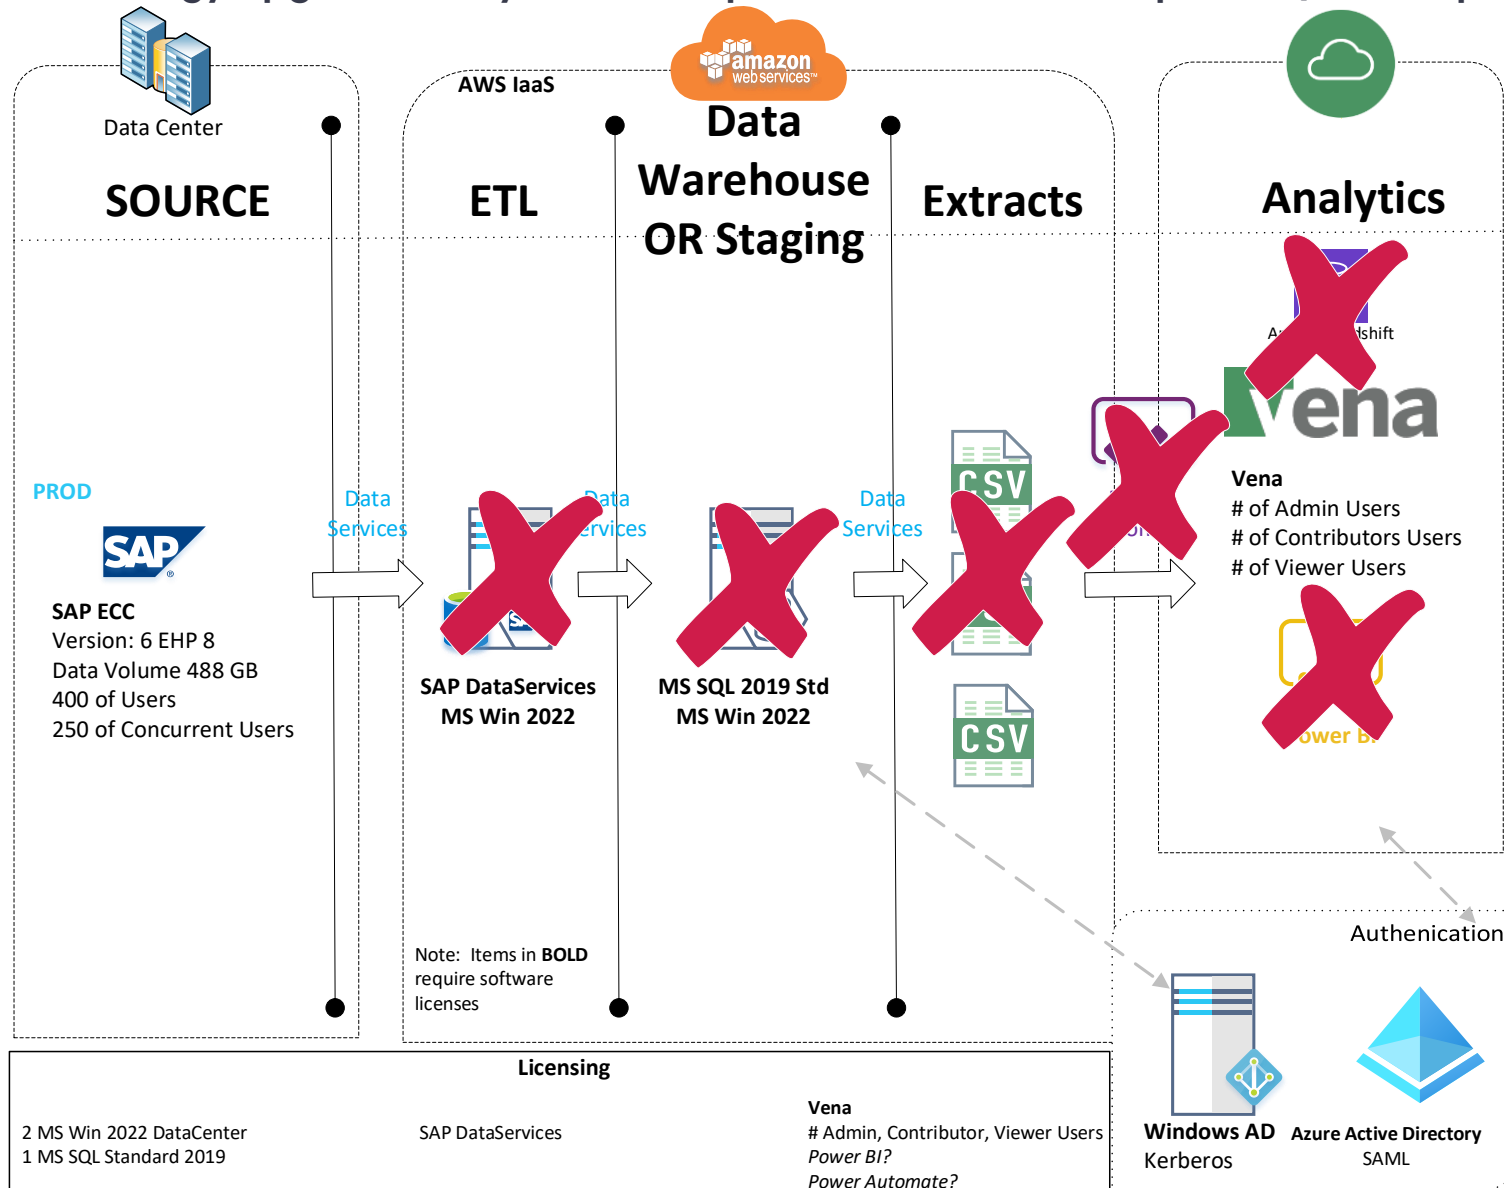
amazon web services

Data Center

AWS IaaS

SOURCE

ETL

Data Warehouse OR Staging

Extracts

Analytics

A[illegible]dshift

Vena

PROD

Data Services

Data Services

Data Services

SAP

SAP ECC
Version: 6 EHP 8
Data Volume 488 GB
400 of Users
250 of Concurrent Users

SAP DataServices
MS Win 2022

MS SQL 2019 Std
MS Win 2022

CSV

CSV

Vena
# of Admin Users
# of Contributors Users
# of Viewer Users

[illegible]ower B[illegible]

Authenication

Note: Items in **BOLD** require software licenses

Windows AD
Kerberos

Azure Active Directory
SAML

Licensing

2 MS Win 2022 DataCenter
1 MS SQL Standard 2019

SAP DataServices

Vena
# Admin, Contributor, Viewer Users
*Power BI?*
*Power Automate?*